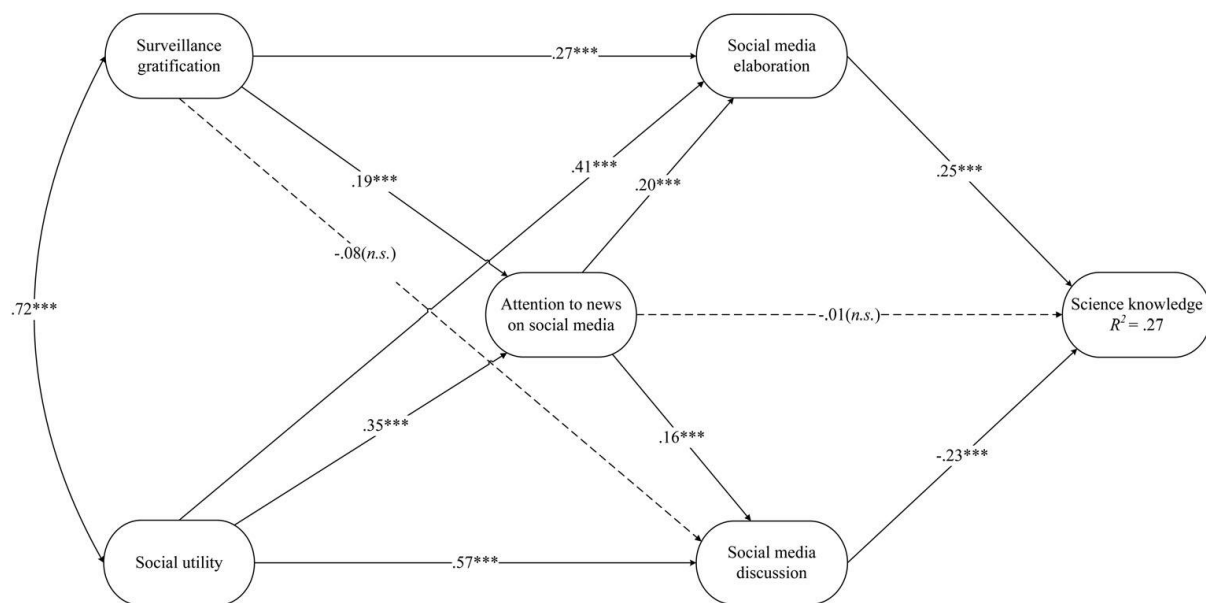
Surveillance gratification

.27***

Social media elaboration

.19***

.41***

.20***

.25***

-.08(*n.s.*)

.72***

Attention to news on social media

-.01(*n.s.*)

Science knowledge $R^2 = .27$

.35***

.16***

-.23***

Social utility

.57***

Social media discussion